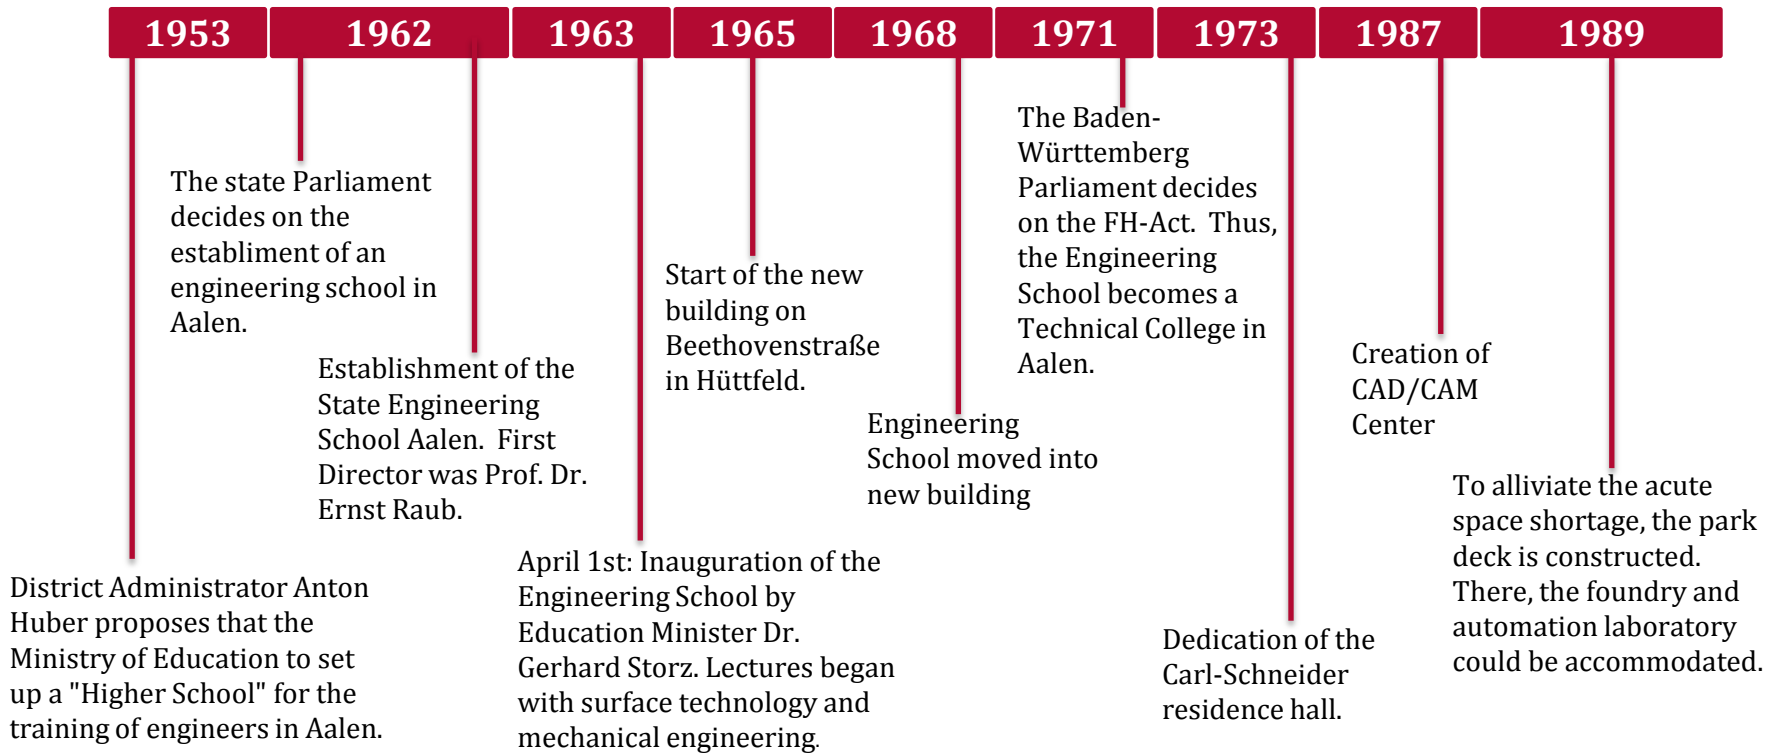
1953

1962

1963

1965

1968

1971

1973

1987

1989

The state Parliament decides on the establiment of an engineering school in Aalen.

Establishment of the State Engineering School Aalen. First Director was Prof. Dr. Ernst Raub.

District Administrator Anton Huber proposes that the Ministry of Education to set up a "Higher School" for the training of engineers in Aalen.

Start of the new building on Beethovenstraße in Hüttfeld.

April 1st: Inauguration of the Engineering School by Education Minister Dr. Gerhard Storz. Lectures began with surface technology and mechanical engineering.

Engineering School moved into new building

The Baden-Württemberg Parliament decides on the FH-Act. Thus, the Engineering School becomes a Technical College in Aalen.

Dedication of the Carl-Schneider residence hall.

Creation of CAD/CAM Center

To alliviate the acute space shortage, the park deck is constructed. There, the foundry and automation laboratory could be accommodated.